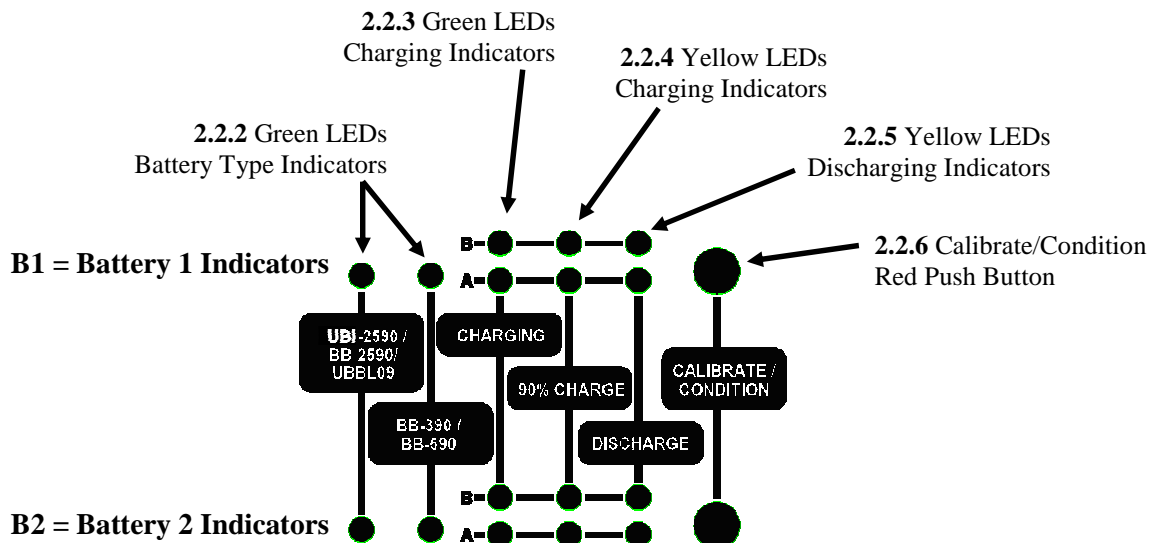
**2.2.3** Green LEDs Charging Indicators

**2.2.4** Yellow LEDs Charging Indicators

**2.2.2** Green LEDs Battery Type Indicators

**2.2.5** Yellow LEDs Discharging Indicators

**2.2.6** Calibrate/Condition Red Push Button

**B1 = Battery 1 Indicators**

B

A

UBI-2590 / BB 2590/ UBBL09

BB-390 / BB-690

CHARGING

90% CHARGE

DISCHARGE

CALIBRATE / CONDITION

B

A

**B2 = Battery 2 Indicators**